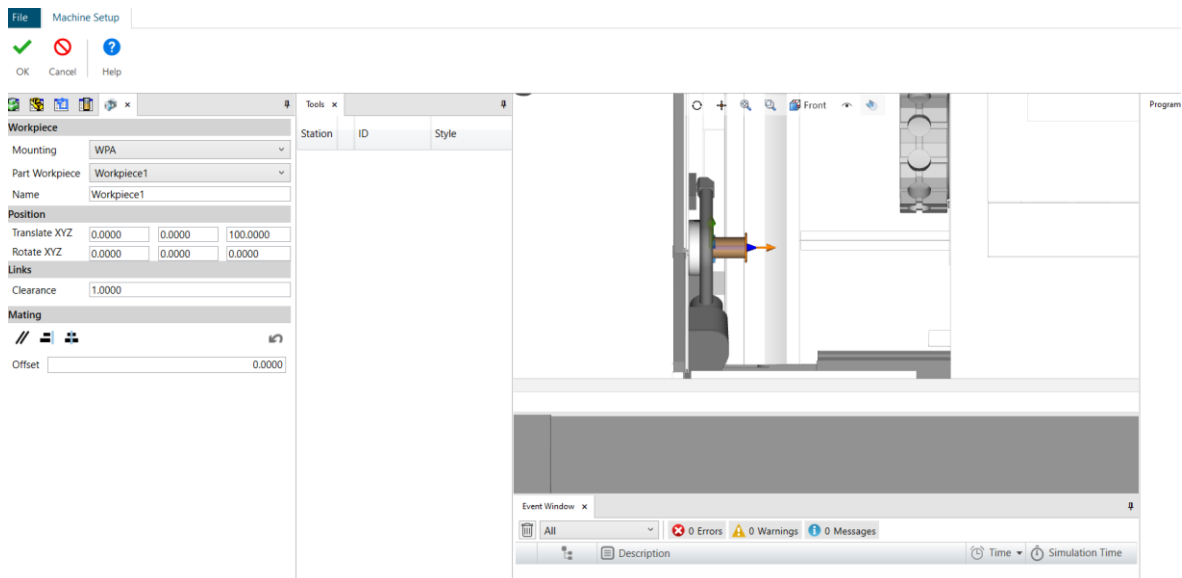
File Machine Setup

OK Cancel Help

Workpiece
Mounting WPA
Part Workpiece Workpiece1
Name Workpiece1
Position
Translate XYZ 0.0000 0.0000 100.0000
Rotate XYZ 0.0000 0.0000 0.0000
Links
Clearance 1.0000
Mating
Offset 0.0000

Tools ×

| Station | ID | Style |
|---|---|---|

Front

Program

Event Window ×

All
0 Errors 0 Warnings 0 Messages

Description Time Simulation Time